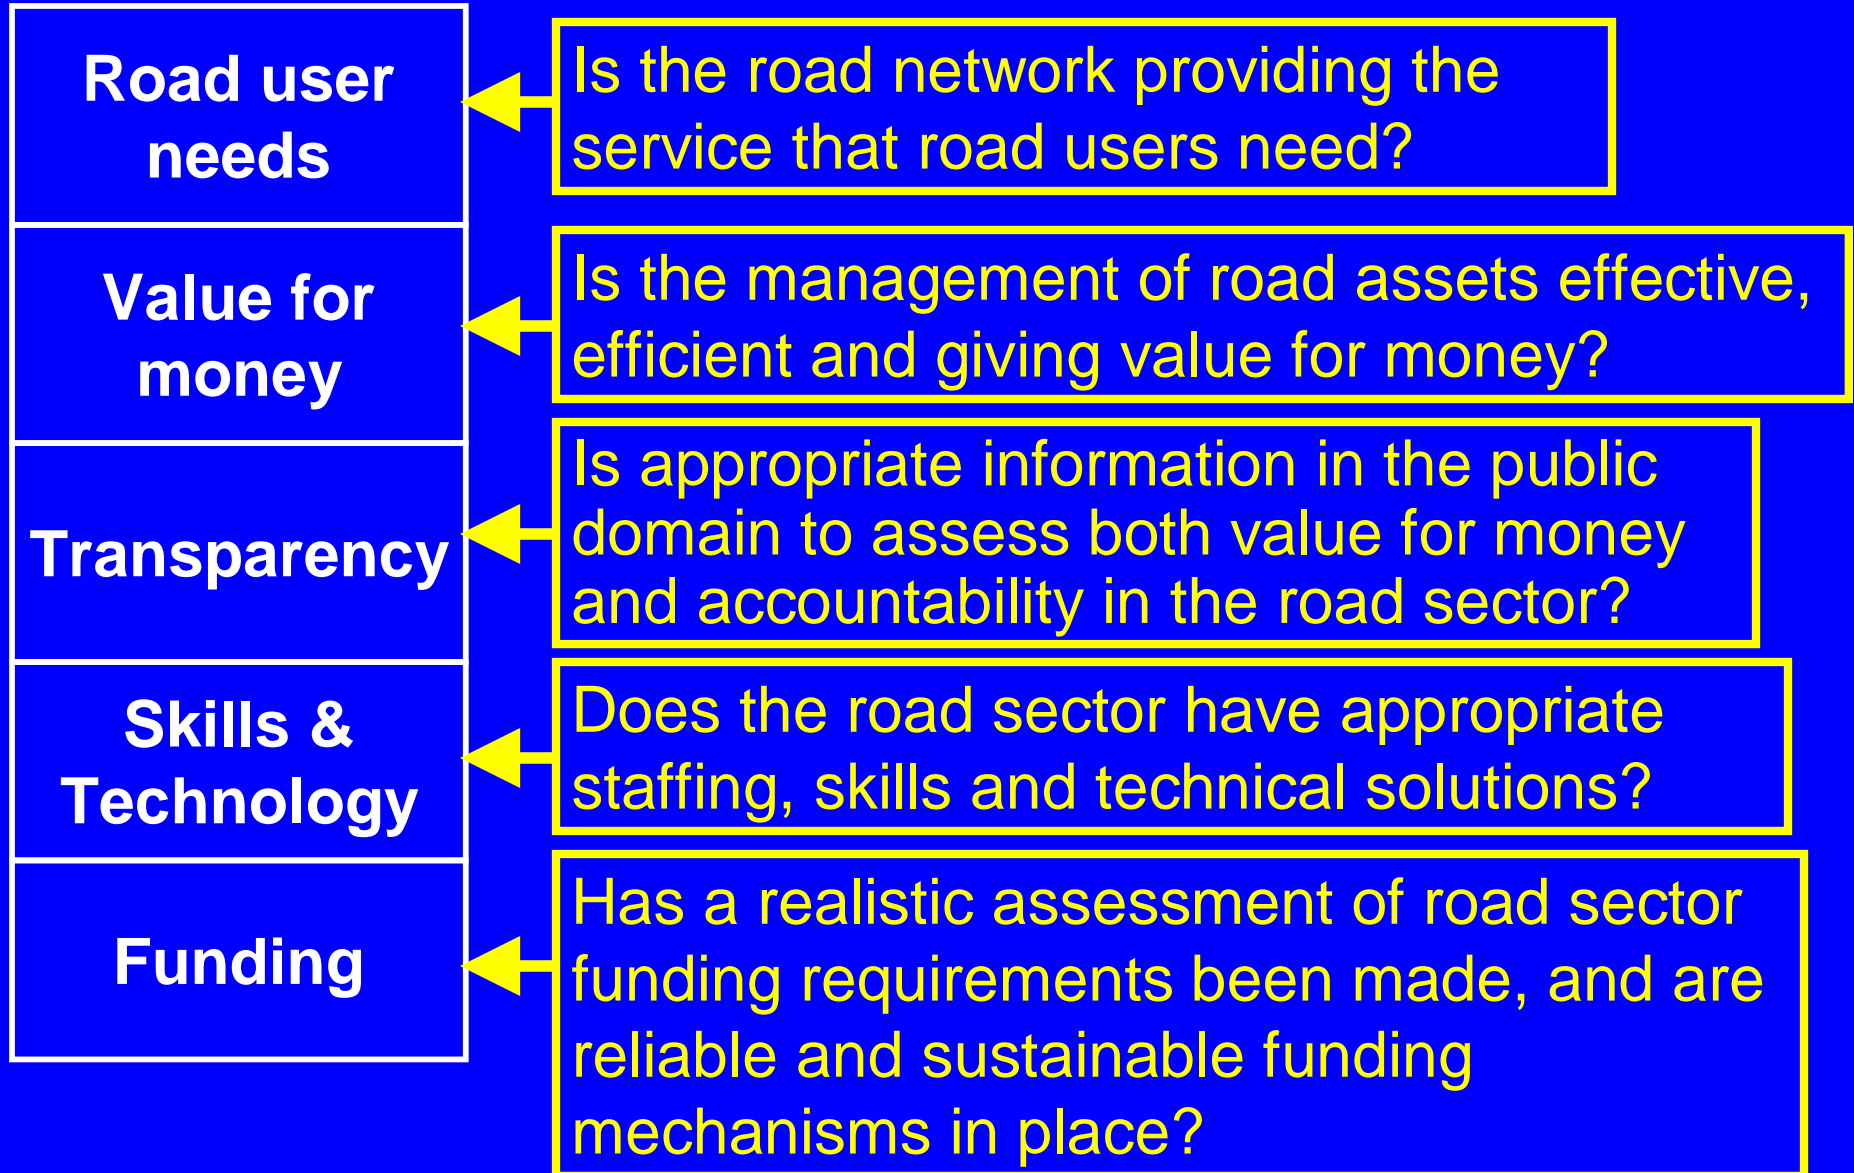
Road user needs

Is the road network providing the service that road users need?

Value for money

Is the management of road assets effective, efficient and giving value for money?

Transparency

Is appropriate information in the public domain to assess both value for money and accountability in the road sector?

Skills & Technology

Does the road sector have appropriate staffing, skills and technical solutions?

Funding

Has a realistic assessment of road sector funding requirements been made, and are reliable and sustainable funding mechanisms in place?